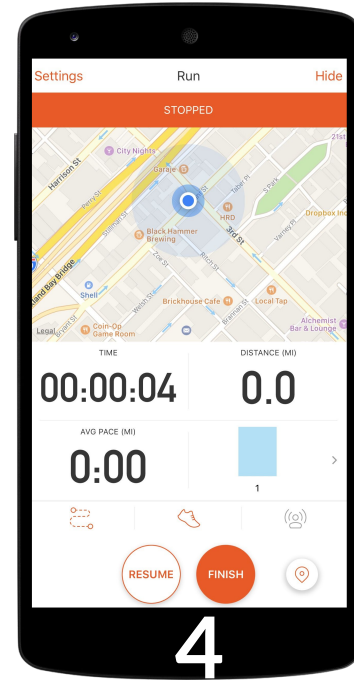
Settings Run Hide

STOPPED

City Nights
Harrison St
Perry St
Garage
HRD
Dropbox Inc
Black Hammer Brewing
3rd St
Stillman St
Zoe St
Shell
Brickhouse Cafe
Local Tap
Alchemist Bar & Lounge
Coin-Op Game Room
Legal
21st

TIME
00:00:04

DISTANCE (MI)
0.0

AVG PACE (MI)
0:00

1

RESUME
FINISH

4